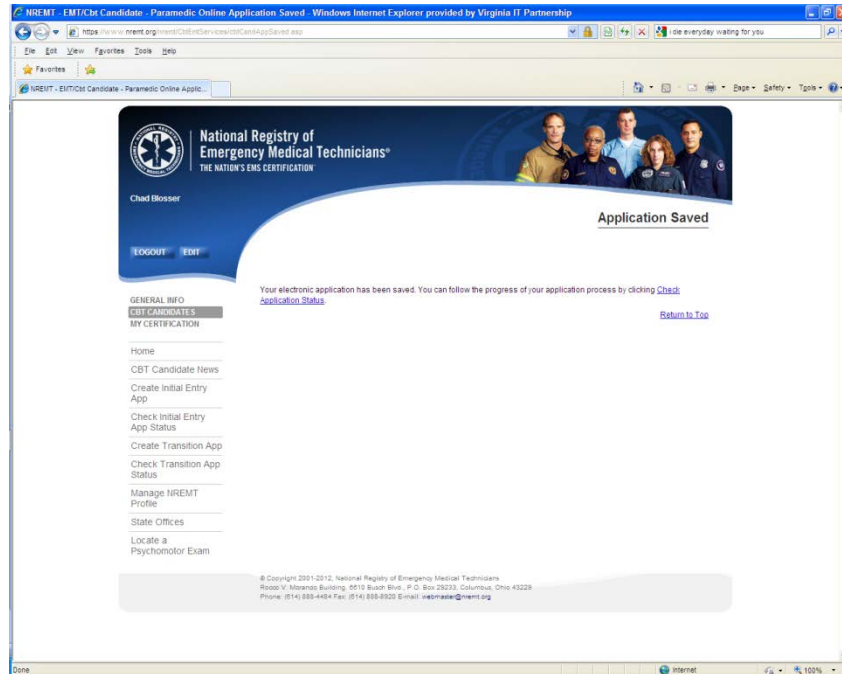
NREMT - EMT/Cbt Candidate - Paramedic Online Application Saved - Windows Internet Explorer provided by Virginia IT Partnership

https://www.nremt.org/nremt/CbtEntServices/cbtCandAppSaved.asp

i die everyday waiting for you

File Edit View Favorites Tools Help

Favorites

NREMT - EMT/Cbt Candidate - Paramedic Online Applic...

Page Safety Tools

National Registry of Emergency Medical Technicians®
THE NATION'S EMS CERTIFICATION

Chad Blosser

Application Saved

LOGOUT EDIT

Your electronic application has been saved. You can follow the progress of your application process by clicking Check Application Status.

Return to Top

GENERAL INFO
CBT CANDIDATES
MY CERTIFICATION

Home
CBT Candidate News
Create Initial Entry App
Check Initial Entry App Status
Create Transition App
Check Transition App Status
Manage NREMT Profile
State Offices
Locate a Psychomotor Exam

© Copyright 2001-2012, National Registry of Emergency Medical Technicians
Rocco V. Morando Building, 6610 Busch Blvd., P.O. Box 29233, Columbus, Ohio 43229
Phone: (614) 888-4484 Fax: (614) 888-8920 E-mail: webmaster@nremt.org

Done

Internet

100%